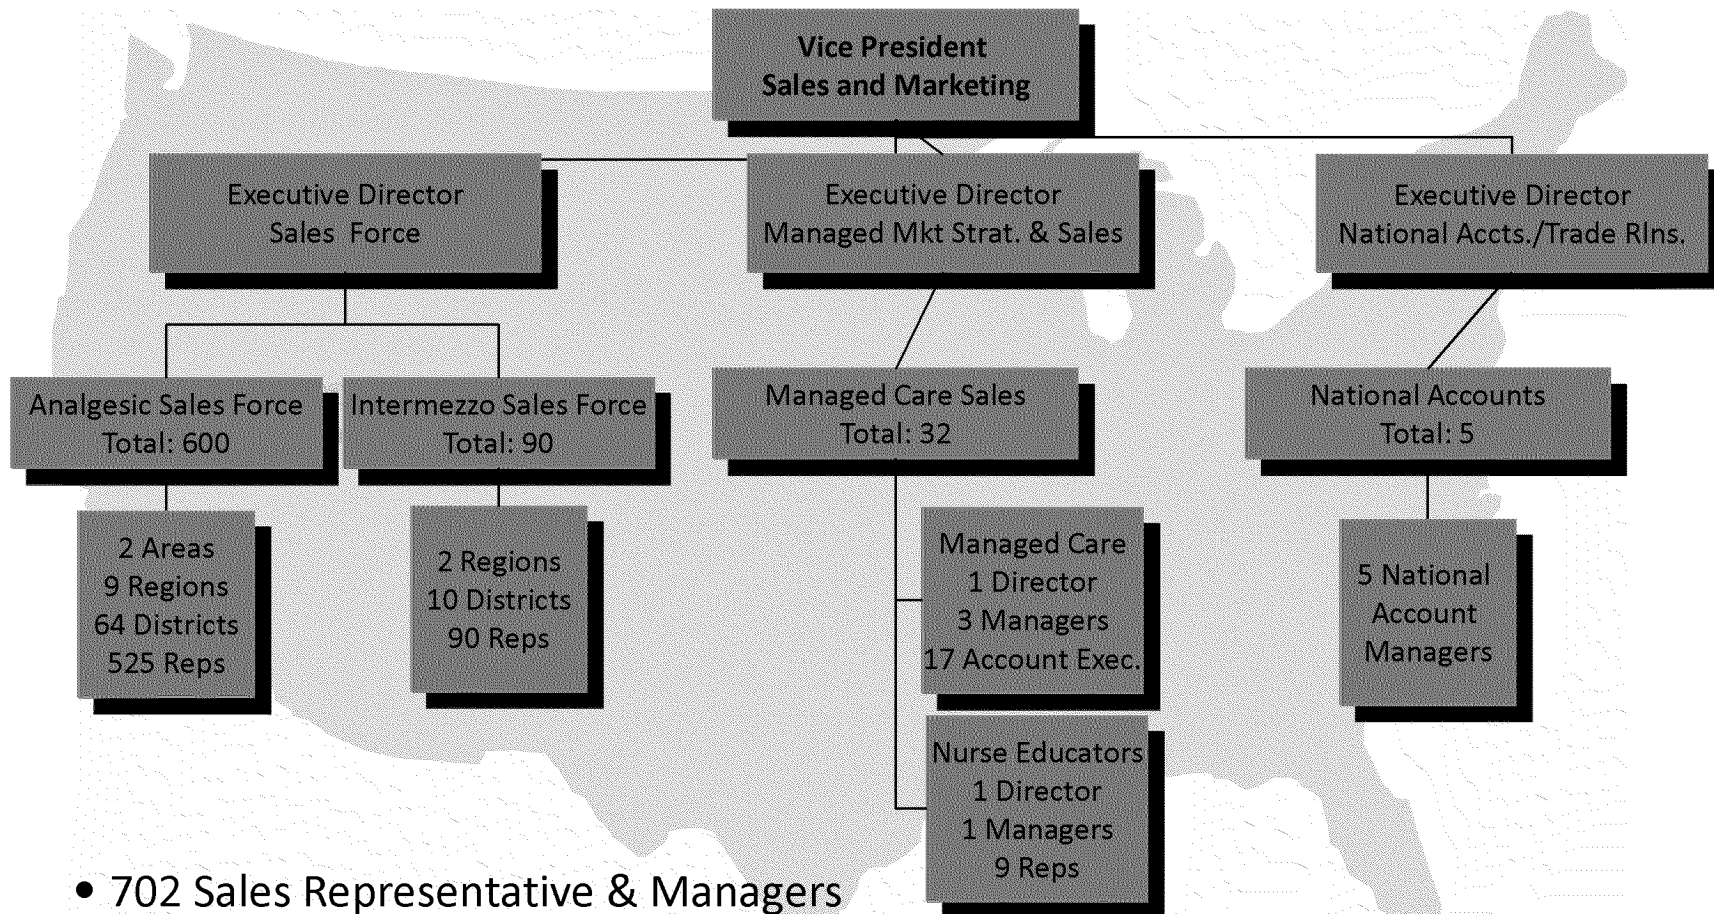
Vice President
Sales and Marketing

Executive Director
Sales Force

Executive Director
Managed Mkt Strat. & Sales

Executive Director
National Accts./Trade Rlns.

Analgesic Sales Force
Total: 600

Intermezzo Sales Force
Total: 90

Managed Care Sales
Total: 32

National Accounts
Total: 5

2 Areas
9 Regions
64 Districts
525 Reps

2 Regions
10 Districts
90 Reps

Managed Care
1 Director
3 Managers
17 Account Exec.

5 National
Account
Managers

Nurse Educators
1 Director
1 Managers
9 Reps

• 702 Sales Representative & Managers